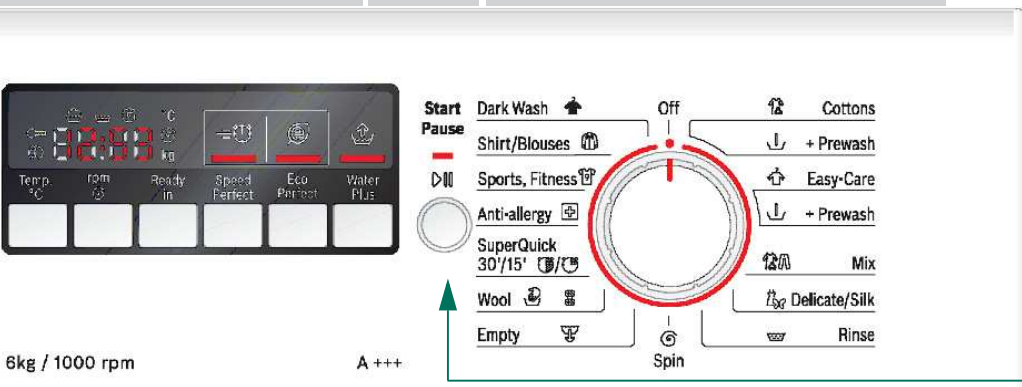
°C
kg

Temp. °C
rpm
Ready in
Speed Perfect
Eco Perfect
Water Plus

Start
Pause

Dark Wash
Shirt/Blouses
Sports, Fitness
Anti-allergy
SuperQuick 30'/15'
Wool
Empty

Off

Cottons
+ Prewash
Easy-Care
+ Prewash
Mix
Delicate/Silk
Rinse

Spin

6kg / 1000 rpm
A +++